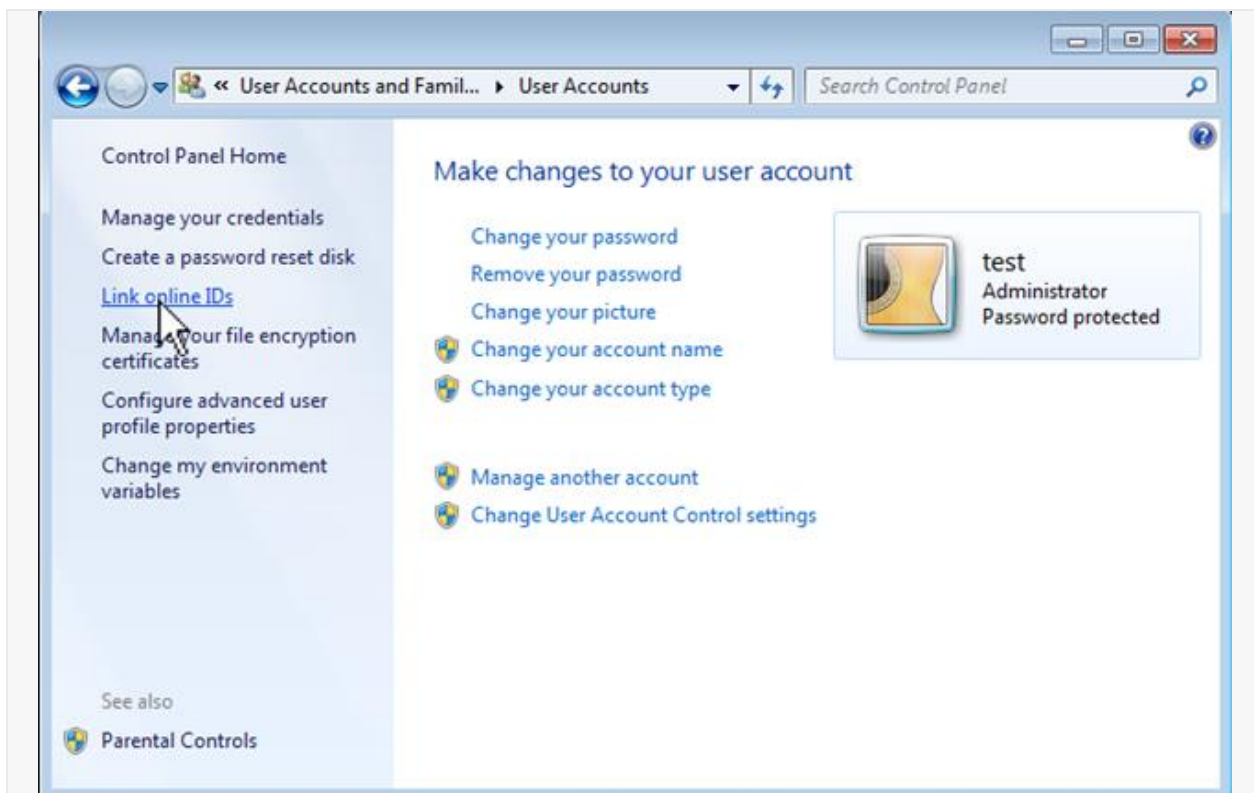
« User Accounts and Famil... ▸ User Accounts

Search Control Panel

Control Panel Home

Manage your credentials

Create a password reset disk

Link online IDs

Manage your file encryption certificates

Configure advanced user profile properties

Change my environment variables

See also

Parental Controls

Make changes to your user account

Change your password

Remove your password

Change your picture

Change your account name

Change your account type

Manage another account

Change User Account Control settings

test
Administrator
Password protected